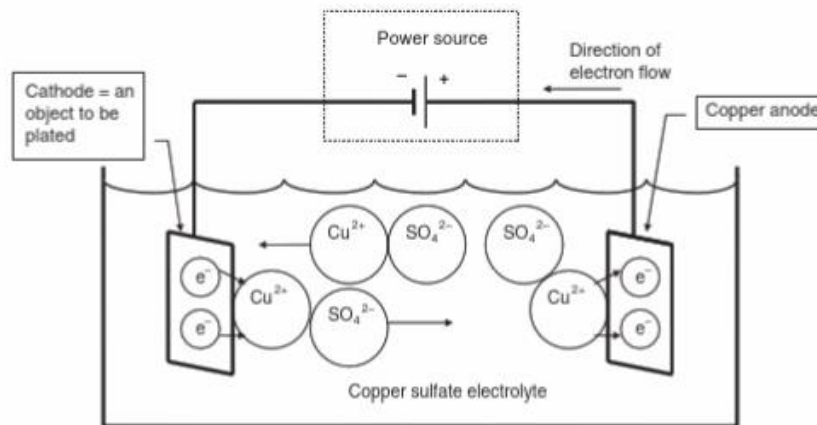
Power source

Direction of electron flow

Cathode = an object to be plated

Copper anode

$-$ $+$

$Cu^{2+}$ $SO_4^{2-}$ $SO_4^{2-}$

$e^-$ $e^-$ $Cu^{2+}$ $SO_4^{2-}$ $Cu^{2+}$ $e^-$ $e^-$

Copper sulfate electrolyte